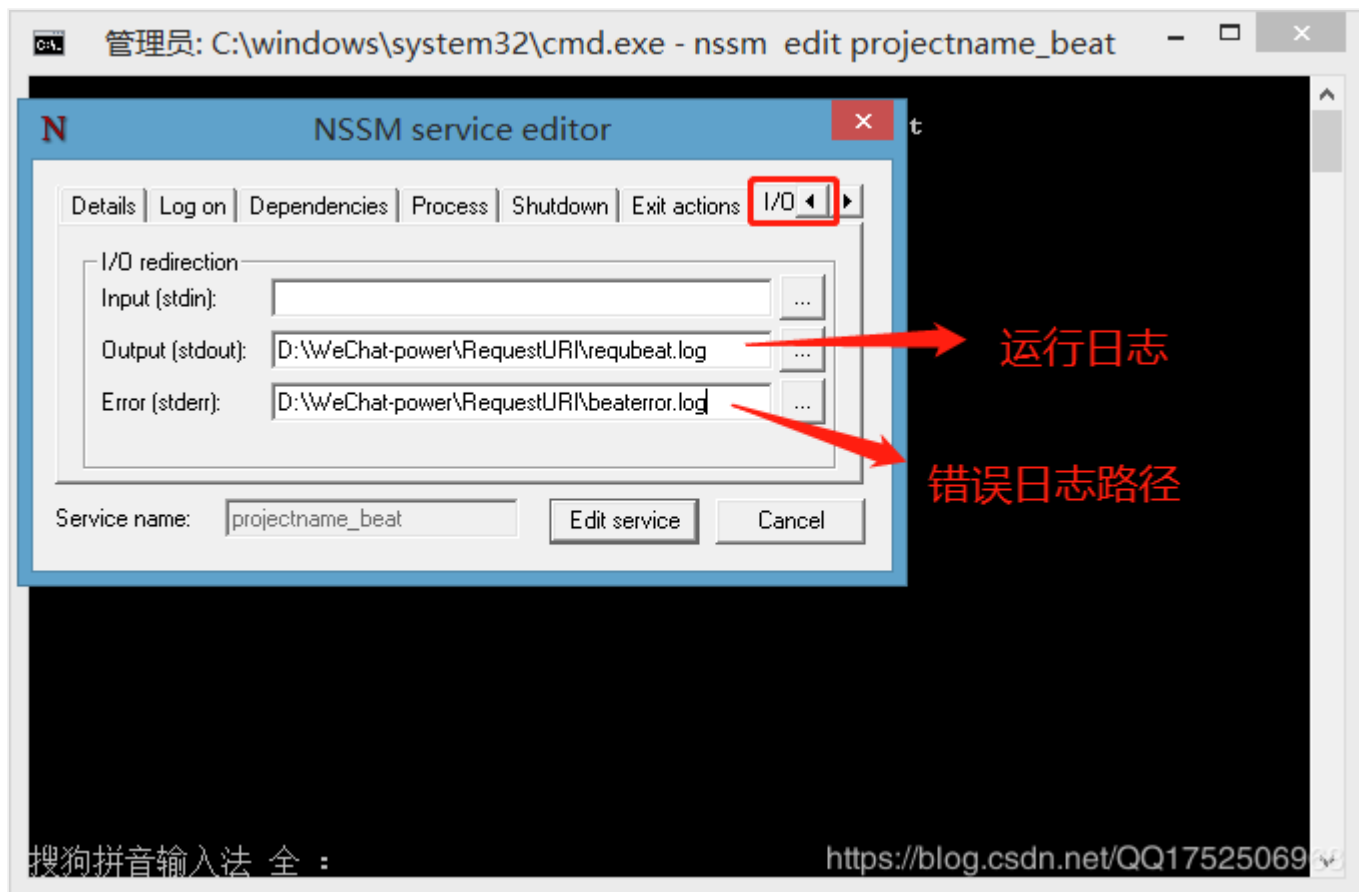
管理员: C:\windows\system32\cmd.exe - nssm edit projectname_beat

t

N NSSM service editor

Details | Log on | Dependencies | Process | Shutdown | Exit actions | I/O

I/O redirection

Input (stdin): ...

Output (stdout): D:\WeChat-power\RequestURI\requbeat.log ...

Error (stderr): D:\WeChat-power\RequestURI\beaterror.log ...

运行日志

错误日志路径

Service name: projectname_beat

Edit service

Cancel

搜狗拼音输入法 全 :

https://blog.csdn.net/QQ17525069